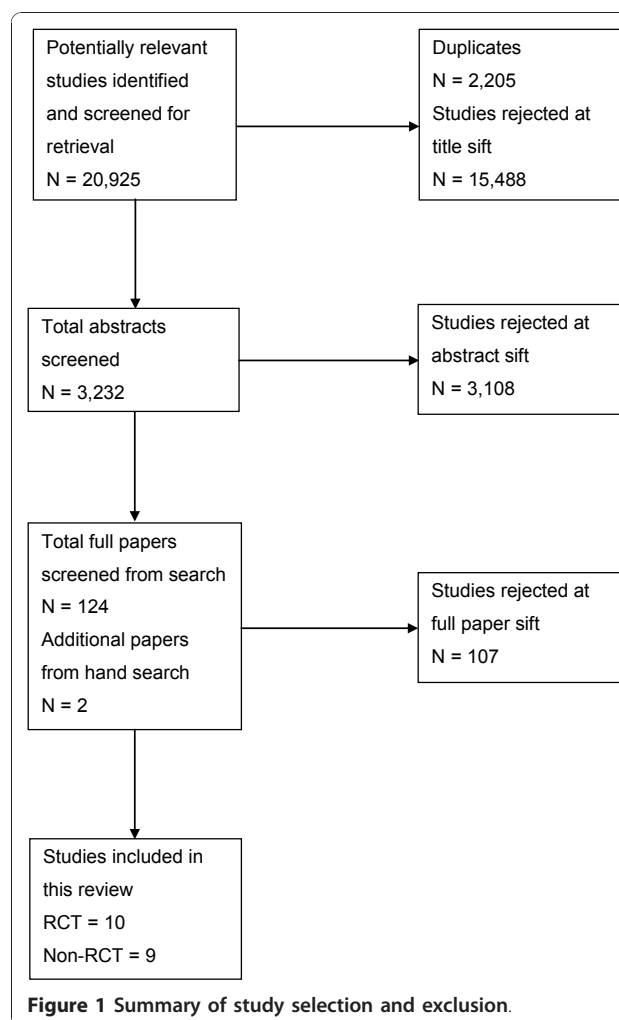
Potentially relevant studies identified and screened for retrieval
N = 20,925

Duplicates
N = 2,205
Studies rejected at title sift
N = 15,488

Total abstracts screened
N = 3,232

Studies rejected at abstract sift
N = 3,108

Total full papers screened from search
N = 124
Additional papers from hand search
N = 2

Studies rejected at full paper sift
N = 107

Studies included in this review
RCT = 10
Non-RCT = 9

Figure 1 Summary of study selection and exclusion.